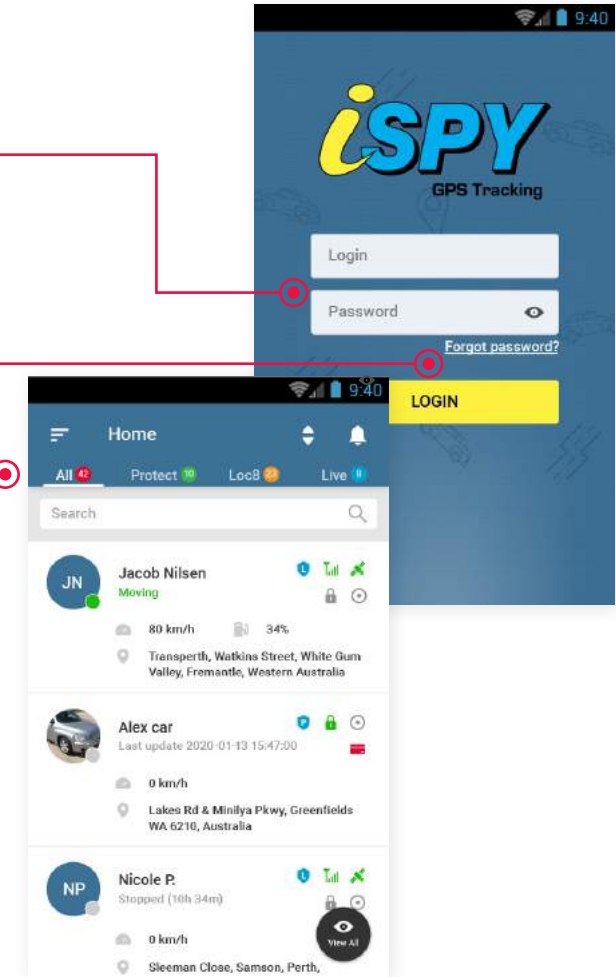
9:40

iSPY
GPS Tracking

Login

Password

Forgot password?

LOGIN

9:40

Home

All 42 Protect 10 Loc8 23 Live 8

Search

JN
Jacob Nilsen
Moving
80 km/h 34%
Transperth, Watkins Street, White Gum Valley, Fremantle, Western Australia

Alex car
Last update 2020-01-13 15:47:00
0 km/h
Lakes Rd & Minilya Pkwy, Greenfields WA 6210, Australia

NP
Nicole P.
Stopped (10h 34m)
0 km/h
Sleeman Close, Samson, Perth,

View All